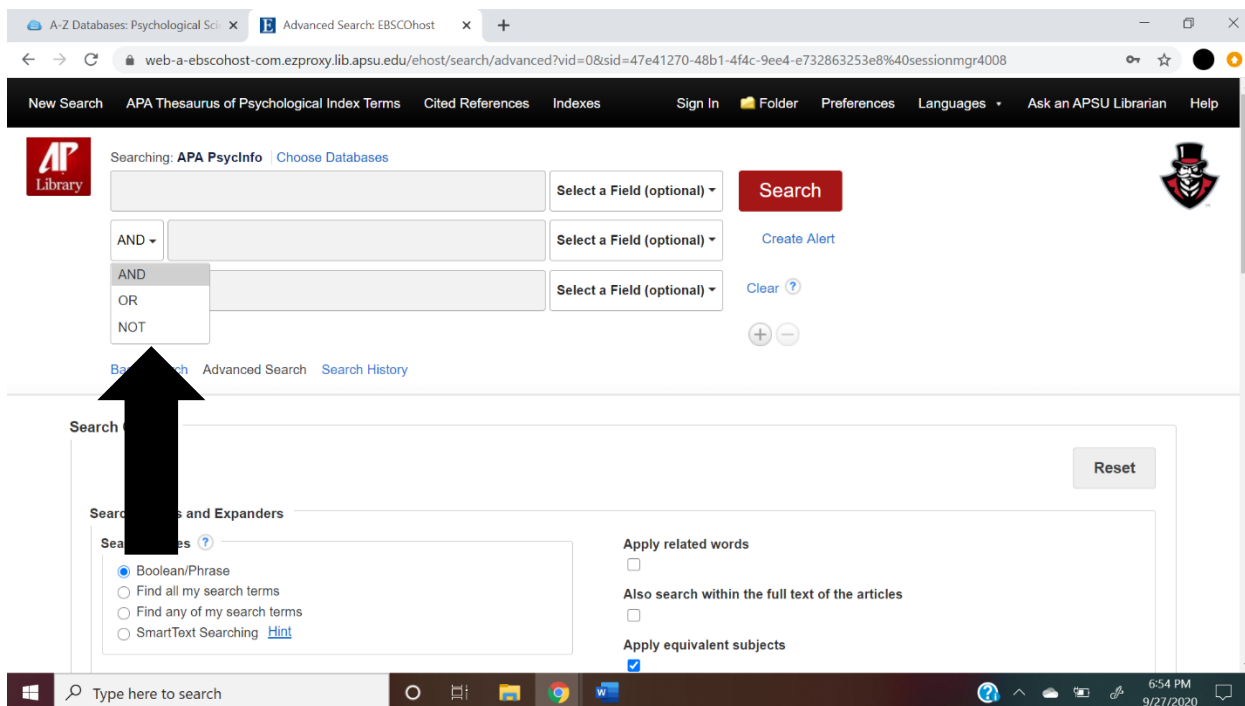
A-Z Databases: Psychological Sci ×
Advanced Search: EBSCOhost ×
+

web-a-ebscohost-com.ezproxy.lib.apsu.edu/ehost/search/advanced?vid=0&sid=47e41270-48b1-4f4c-9ee4-e732863253e8%40sessionmgr4008

New Search APA Thesaurus of Psychological Index Terms Cited References Indexes Sign In Folder Preferences Languages Ask an APSU Librarian Help

AP Library

Searching: APA PsycInfo | Choose Databases

Select a Field (optional)
Search

AND
Select a Field (optional)
Create Alert

AND
OR
NOT

Select a Field (optional)
Clear

Ba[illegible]ch Advanced Search Search History

Search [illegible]

Reset

Searc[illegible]s and Expanders

Sea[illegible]es

Boolean/Phrase
Find all my search terms
Find any of my search terms
SmartText Searching Hint

Apply related words

Also search within the full text of the articles

Apply equivalent subjects

Type here to search

6:54 PM
9/27/2020